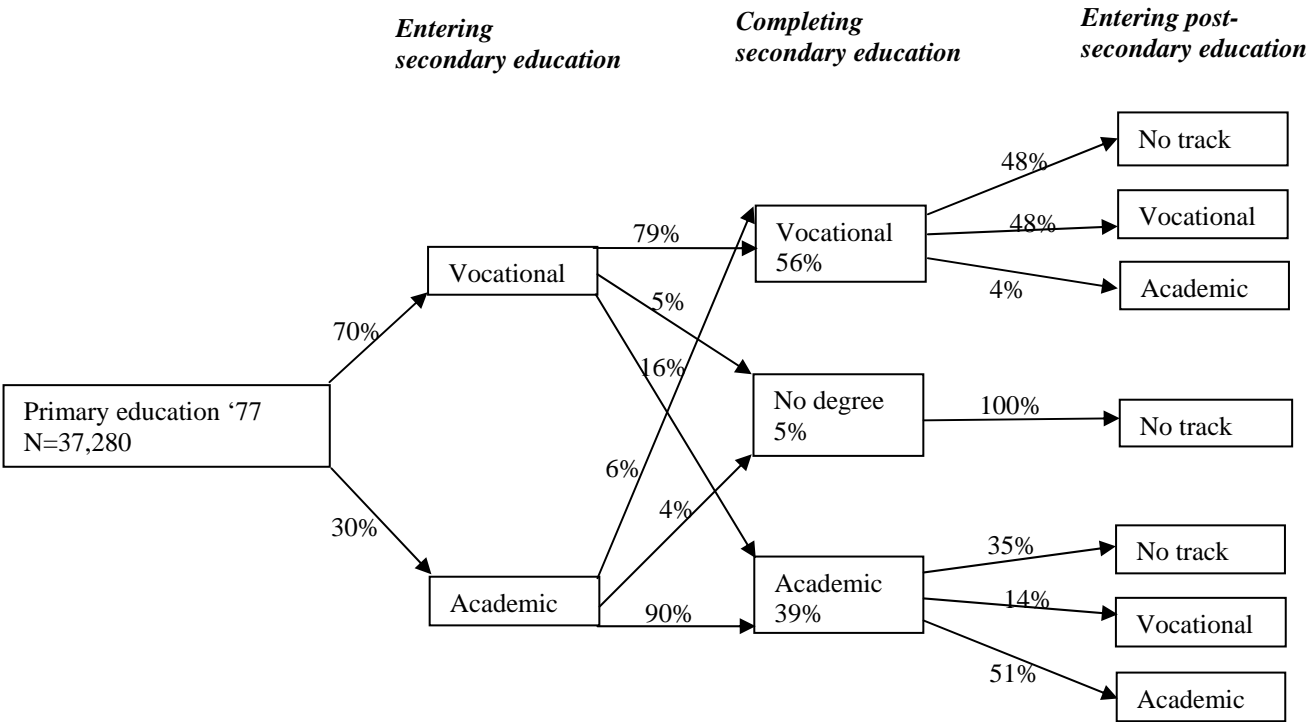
Entering secondary education

Completing secondary education

Entering post-secondary education

Primary education '77
N=37,280

70%

30%

Vocational

Academic

79%

5%

16%

6%

4%

90%

Vocational
56%

No degree
5%

Academic
39%

48%

48%

4%

100%

35%

14%

51%

No track

Vocational

Academic

No track

No track

Vocational

Academic